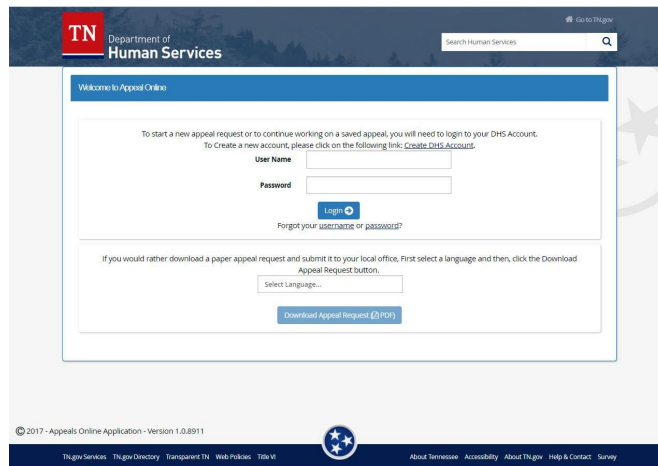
TN Department of Human Services

Go to TN.gov

Search Human Services

Welcome to Appeal Online

To start a new appeal request or to continue working on a saved appeal, you will need to login to your DHS Account. To Create a new account, please click on the following link: Create DHS Account.

User Name

Password

Login

Forgot your username or password?

If you would rather download a paper appeal request and submit it to your local office, First select a language and then, click the Download Appeal Request button.

Select Language...

Download Appeal Request (PDF)

© 2017 - Appeals Online Application - Version 1.0.8911

TN.gov Services TN.gov Directory Transparent TN Web Policies Title VI

About Tennessee Accessibility About TN.gov Help & Contact Survey